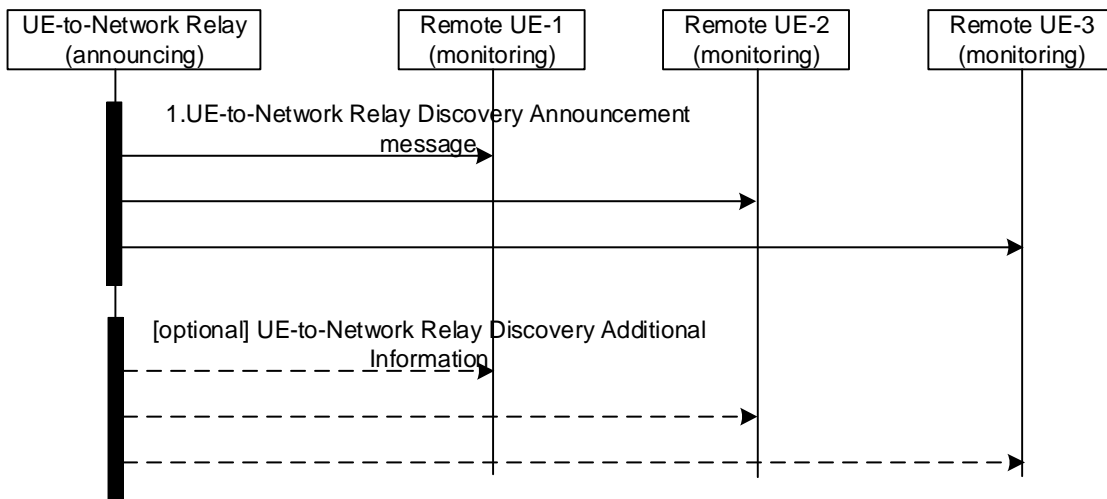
UE-to-Network Relay (announcing)

Remote UE-1 (monitoring)

Remote UE-2 (monitoring)

Remote UE-3 (monitoring)

1.UE-to-Network Relay Discovery Announcement message

[optional] UE-to-Network Relay Discovery Additional Information